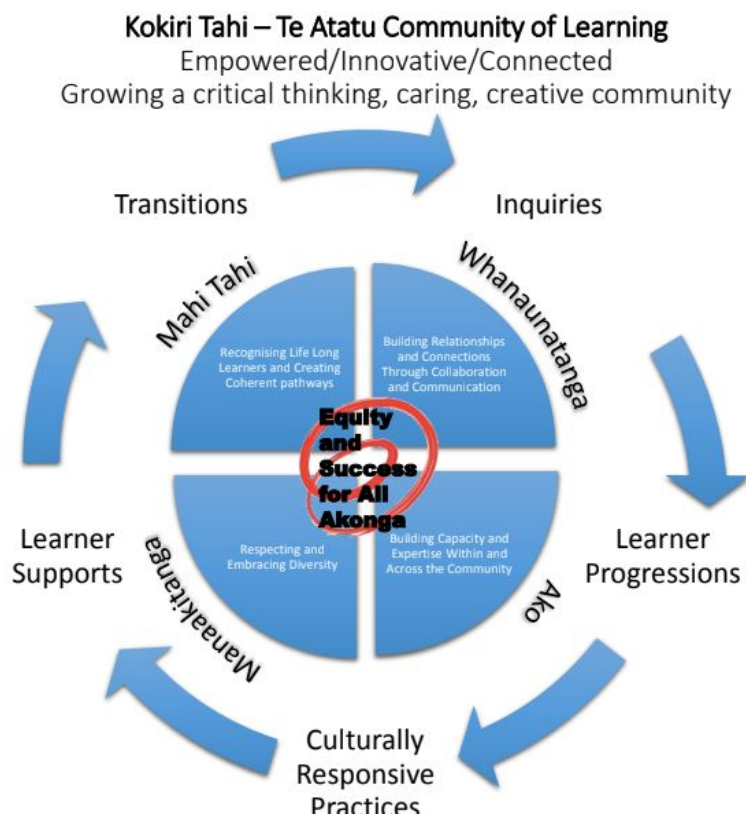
Kokiri Tahi – Te Atatu Community of Learning
Empowered/Innovative/Connected
Growing a critical thinking, caring, creative community

Transitions

Inquiries

Mahi Tahi

Whanaunatanga

Recognising Life Long Learners and Creating Coherent pathways

Building Relationships and Connections Through Collaboration and Communication

Equity and Success for All Akonga

Respecting and Embracing Diversity

Building Capacity and Expertise Within and Across the Community

Learner Supports

Learner Progressions

Manaakitanga

Ako

Culturally Responsive Practices